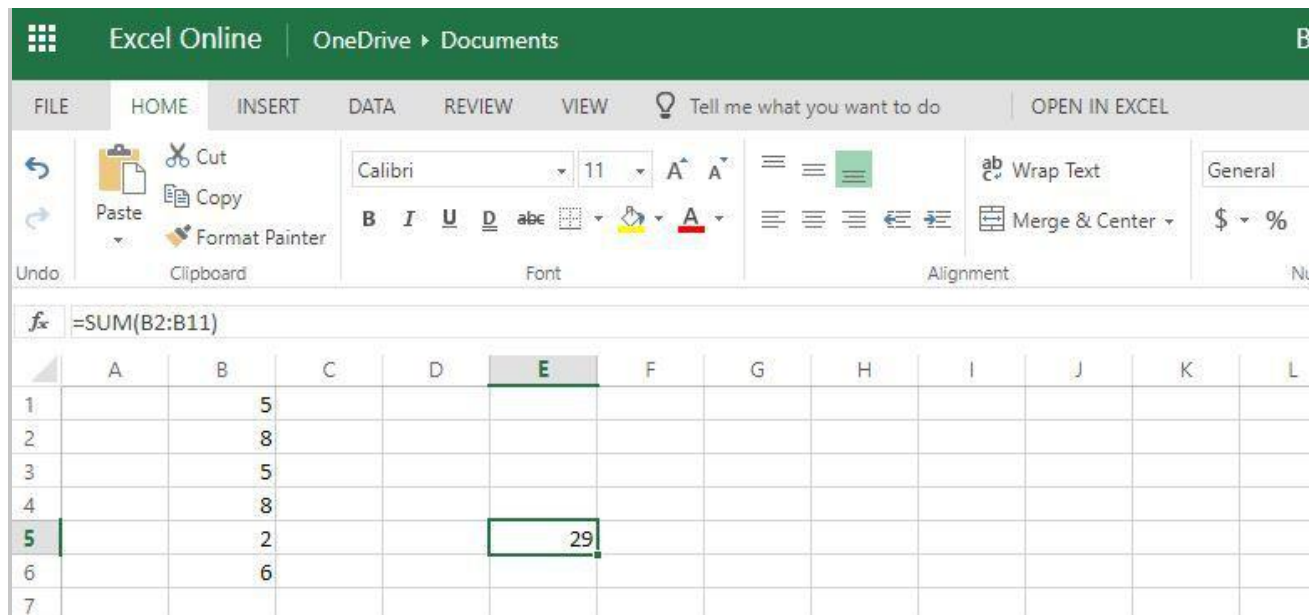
Excel Online | OneDrive ▸ Documents B

FILE HOME INSERT DATA REVIEW VIEW Tell me what you want to do OPEN IN EXCEL

Cut
Copy
Paste
Format Painter
Undo Clipboard

Calibri 11 A A
B I U D abc A
Font

Wrap Text
Merge & Center
Alignment

General
$ %
Nu

$f_x$ =SUM(B2:B11)

| | A | B | C | D | E | F | G | H | I | J | K | L |
|---|---|---|---|---|---|---|---|---|---|---|---|---|
| 1 | | 5 | | | | | | | | | | |
| 2 | | 8 | | | | | | | | | | |
| 3 | | 5 | | | | | | | | | | |
| 4 | | 8 | | | | | | | | | | |
| 5 | | 2 | | | 29 | | | | | | | |
| 6 | | 6 | | | | | | | | | | |
| 7 | | | | | | | | | | | | |